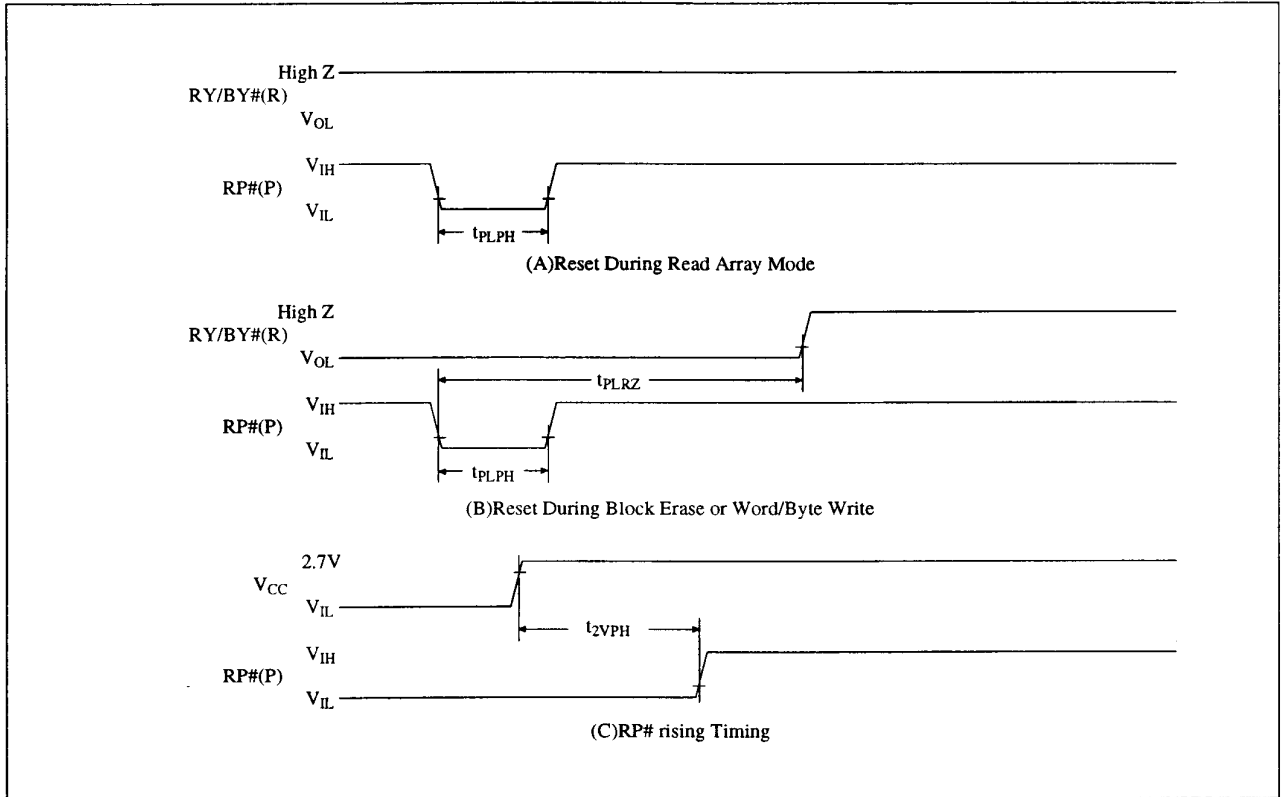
High Z
RY/BY#(R)
$V_{OL}$

$V_{IH}$
RP#(P)
$V_{IL}$

$t_{PLPH}$

(A)Reset During Read Array Mode

High Z
RY/BY#(R)
$V_{OL}$

$t_{PLRZ}$

$V_{IH}$
RP#(P)
$V_{IL}$

$t_{PLPH}$

(B)Reset During Block Erase or Word/Byte Write

2.7V
$V_{CC}$
$V_{IL}$

$t_{2VPH}$

$V_{IH}$
RP#(P)
$V_{IL}$

(C)RP# rising Timing